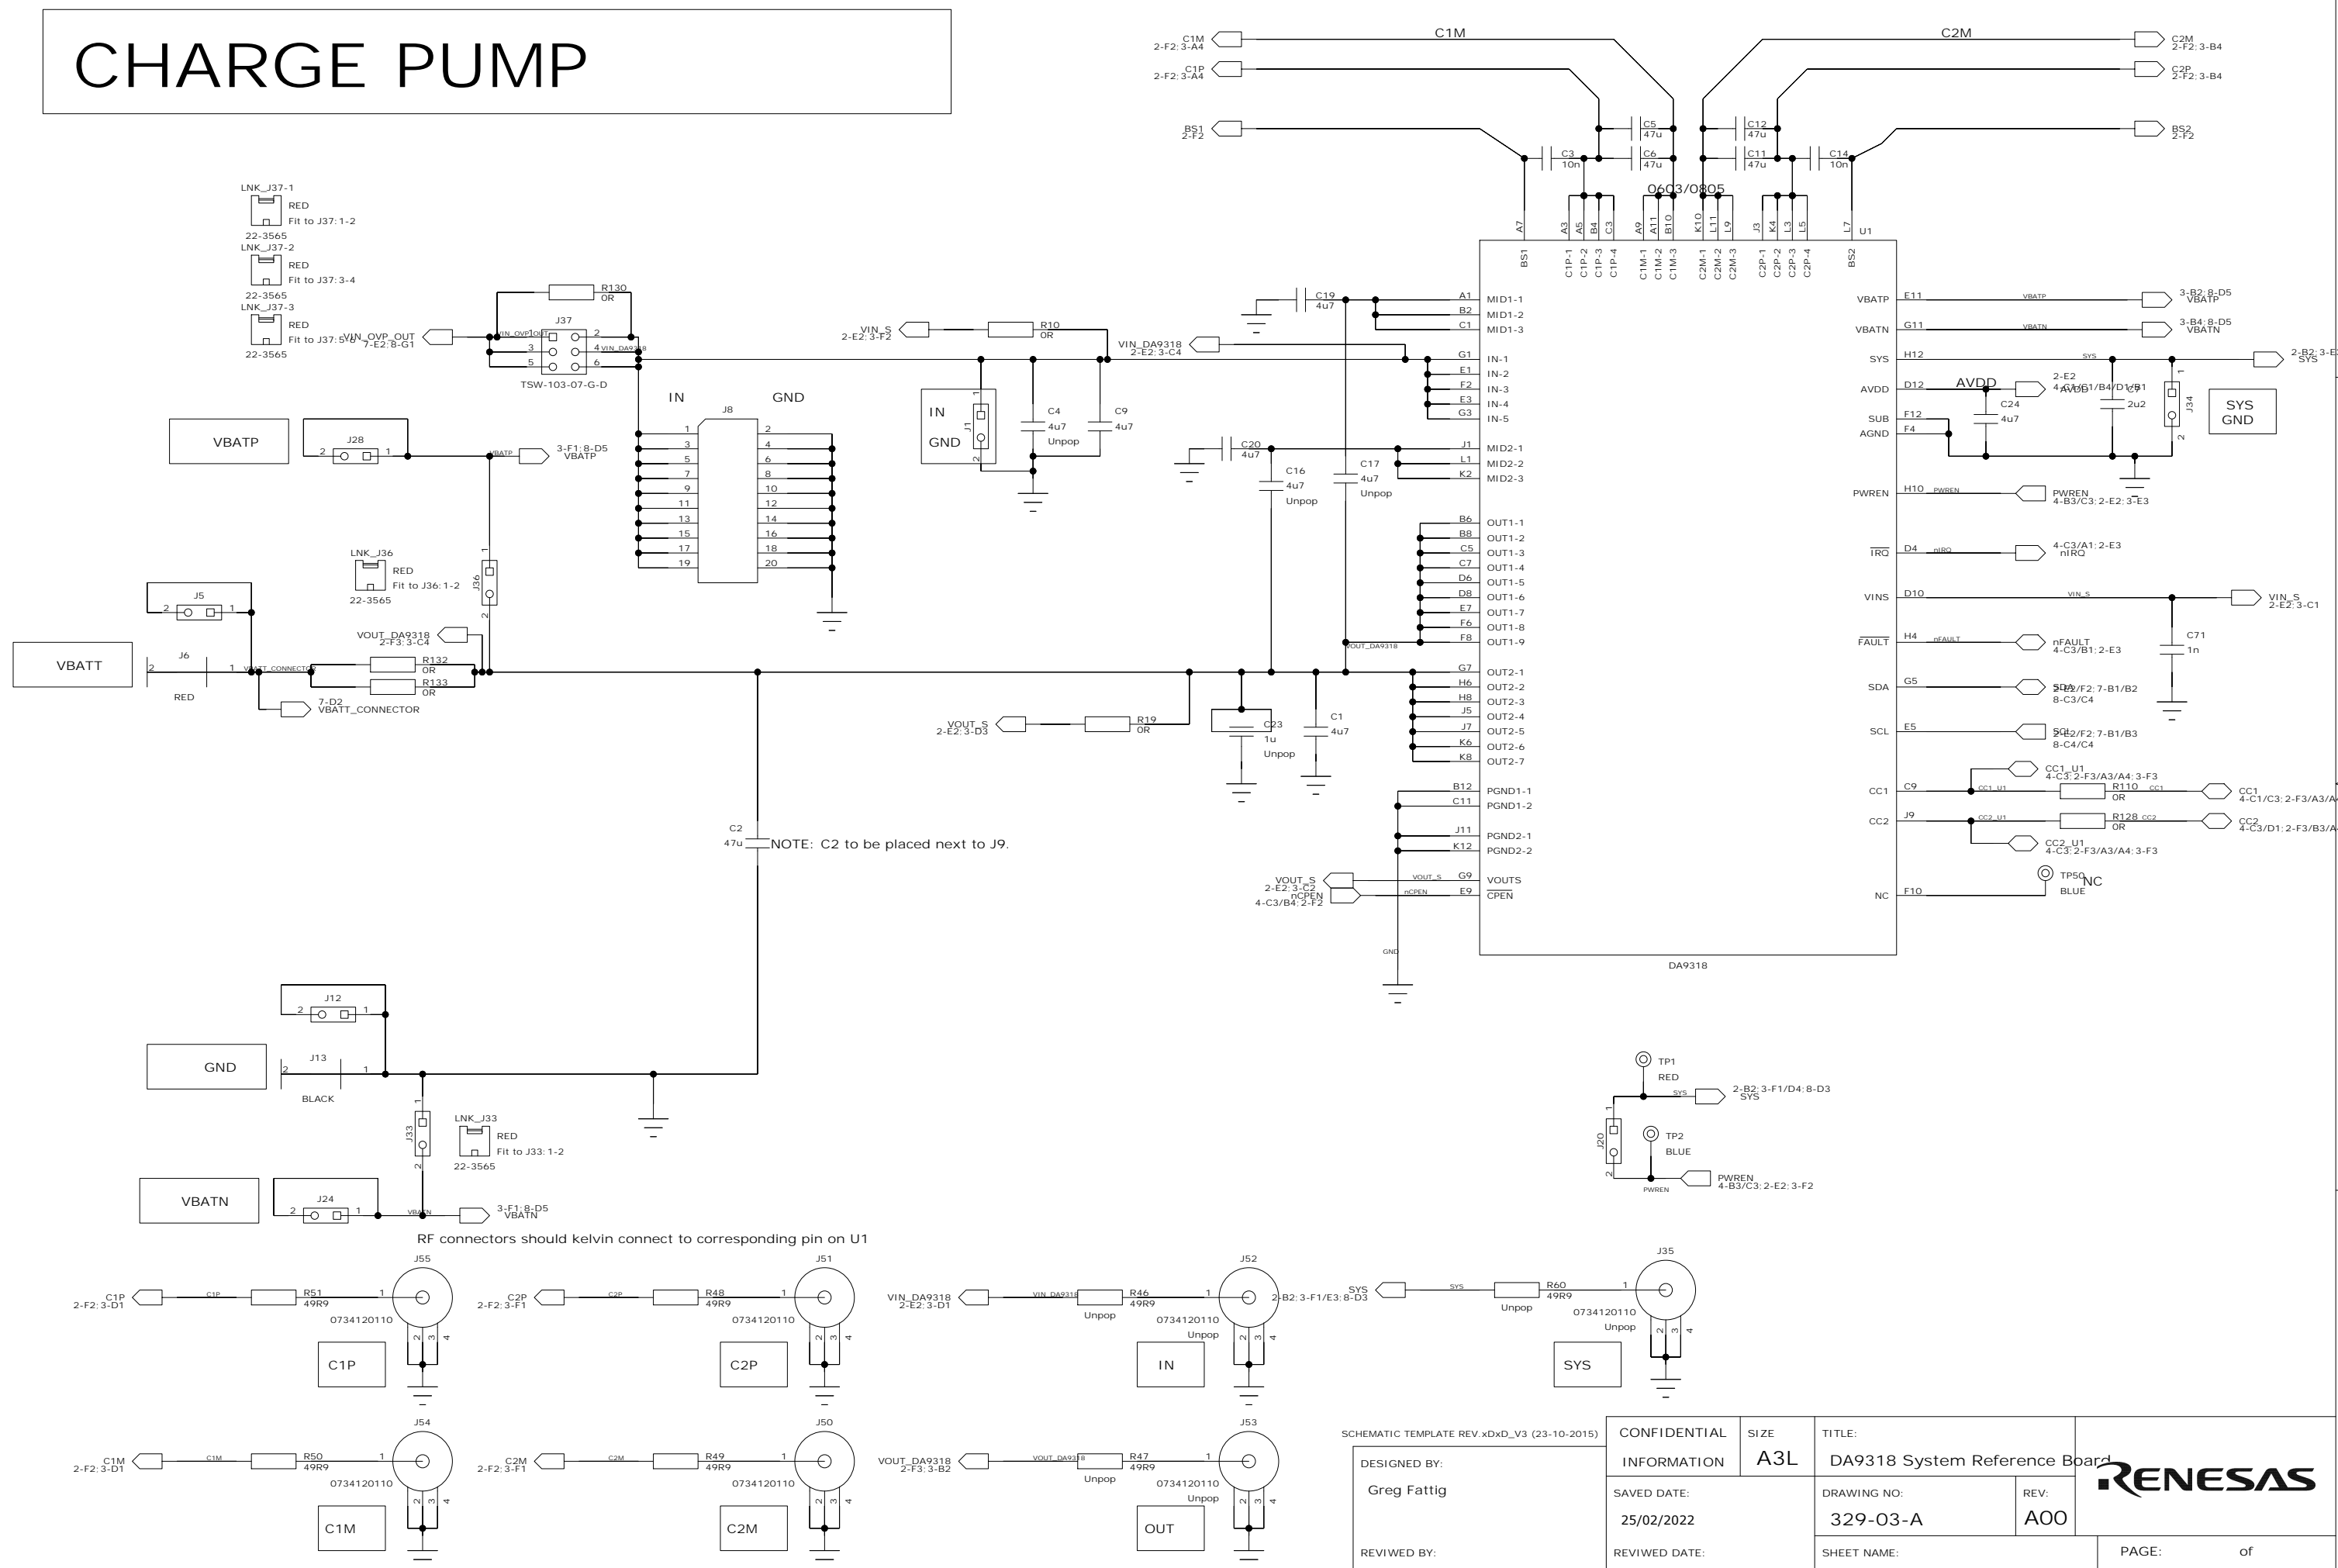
CHARGE PUMP

C1M 2-F2:3-A4
C1P 2-F2:3-A4
BS1 2-F2
C1M
C2M
C2M 2-F2:3-B4
C2P 2-F2:3-B4
BS2 2-F2
C3 10n
C5 47u
C6 47u
C12 47u
C11 47u
C14 10n
0603/0805

LNK_J37-1 RED Fit to J37:1-2 22-3565
LNK_J37-2 RED Fit to J37:3-4 22-3565
LNK_J37-3 RED Fit to J37:5-6 22-3565

VIN_OVP_OUT 7-E2:8-G1
R130 0R
J37
TSW-103-07-G-D
VIN_S 2-E2:3-F2
R10 0R
VIN_DA9318 2-E2:3-C4
C19 4u7
IN GND J1
C4 4u7 Unpop
C9 4u7

VBATP
J28
VBATP 3-F1:8-D5
IN J8 GND
1 2 3 4 5 6 7 8 9 10 11 12 13 14 15 16 17 18 19 20

C20 4u7
C16 4u7 Unpop
C17 4u7 Unpop

LNK_J36 RED Fit to J36:1-2 22-3565
J36
J5
VBATT
J6 RED
VBATT_CONNECTOR
VOUT_DA9318 2-F3:3-C4
R132 0R
R133 0R
7-D2 VBATT_CONNECTOR

VOUT_S 2-E2:3-D3
R19 0R
C23 1u Unpop
C1 4u7

C2 47u
NOTE: C2 to be placed next to J9.

VOUT_S 2-E2:3-C2
nCPEN 4-C3/B4:2-F2
GND

U1
A7 A3 A5 B4 C3 A9 A11 B10 K10 L11 L9 J3 K4 L3 L5 L7
BS1 C1P-1 C1P-2 C1P-3 C1P-4 C1M-1 C1M-2 C1M-3 C2M-1 C2M-2 C2M-3 C2P-1 C2P-2 C2P-3 C2P-4 BS2
A1 MID1-1
B2 MID1-2
C1 MID1-3
G1 IN-1
E1 IN-2
F2 IN-3
E3 IN-4
G3 IN-5
J1 MID2-1
L1 MID2-2
K2 MID2-3
B6 OUT1-1
B8 OUT1-2
C5 OUT1-3
C7 OUT1-4
D6 OUT1-5
D8 OUT1-6
E7 OUT1-7
F6 OUT1-8
F8 OUT1-9
G7 OUT2-1
H6 OUT2-2
H8 OUT2-3
J5 OUT2-4
J7 OUT2-5
K6 OUT2-6
K8 OUT2-7
B12 PGND1-1
C11 PGND1-2
J11 PGND2-1
K12 PGND2-2
G9 VOUTS
E9 CPEN
DA9318

VBATP E11 VBATP 3-B2:8-D5 VBATP
VBATN G11 VBATN 3-B4:8-D5 VBATN
SYS H12 SYS 2-B2:3-E SYS
AVDD D12 AVDD 2-E2 4-C3/C1/B4/D1/B1 AVDD
C24 4u7
C7 2u2
J34
SYS GND
SUB F12
AGND F4
PWREN H10 PWREN PWREN 4-B3/C3:2-E2:3-E3
IRQ D4 nIRQ 4-C3/A1:2-E3 nIRQ
VINS D10 VIN_S VIN_S 2-E2:3-C1
C71 1n
FAULT H4 nFAULT nFAULT 4-C3/B1:2-E3
SDA G5 SDA 2-E2/F2:7-B1/B2 8-C3/C4
SCL E5 SCL 2-E2/F2:7-B1/B3 8-C4/C4
CC1 C9 CC1_U1 CC1_U1 4-C3:2-F3/A3/A4:3-F3
R110 0R CC1 CC1 4-C1/C3:2-F3/A3/A4
CC2 J9 CC2_U1 R128 0R CC2 CC2 4-C3/D1:2-F3/B3/A4
CC2_U1 4-C3:2-F3/A3/A4:3-F3
NC F10 TP50 NC BLUE

J12
GND
J13 BLACK
J33
LNK_J33 RED Fit to J33:1-2 22-3565
VBATN
J24
VBATN 3-F1:8-D5 VBATN

TP1 RED
SYS 2-B2:3-F1/D4:8-D3 SYS
J20
TP2 BLUE
PWREN PWREN 4-B3/C3:2-E2:3-F2

RF connectors should kelvin connect to corresponding pin on U1

J55 C1P 2-F2:3-D1 C1P R51 49R9 0734120110 C1P
J51 C2P 2-F2:3-F1 C2P R48 49R9 0734120110 C2P
J52 VIN_DA9318 2-E2:3-D1 VIN_DA9318 R46 49R9 Unpop 0734120110 Unpop IN 2-B2:3-F1/E3:8-D3
J35 SYS SYS R60 49R9 Unpop 0734120110 Unpop SYS
J54 C1M 2-F2:3-D1 C1M R50 49R9 0734120110 C1M
J50 C2M 2-F2:3-F1 C2M R49 49R9 0734120110 C2M
J53 VOUT_DA9318 2-F3:3-B2 VOUT_DA9318 R47 49R9 Unpop 0734120110 Unpop OUT

SCHEMATIC TEMPLATE REV.xDxD_V3 (23-10-2015)
DESIGNED BY:
Greg Fattig
REVIWED BY:
CONFIDENTIAL INFORMATION
SIZE A3L
TITLE:
DA9318 System Reference Board
RENESAS
SAVED DATE:
25/02/2022
DRAWING NO:
329-03-A
REV:
A00
REVIWED DATE:
SHEET NAME:
PAGE: of